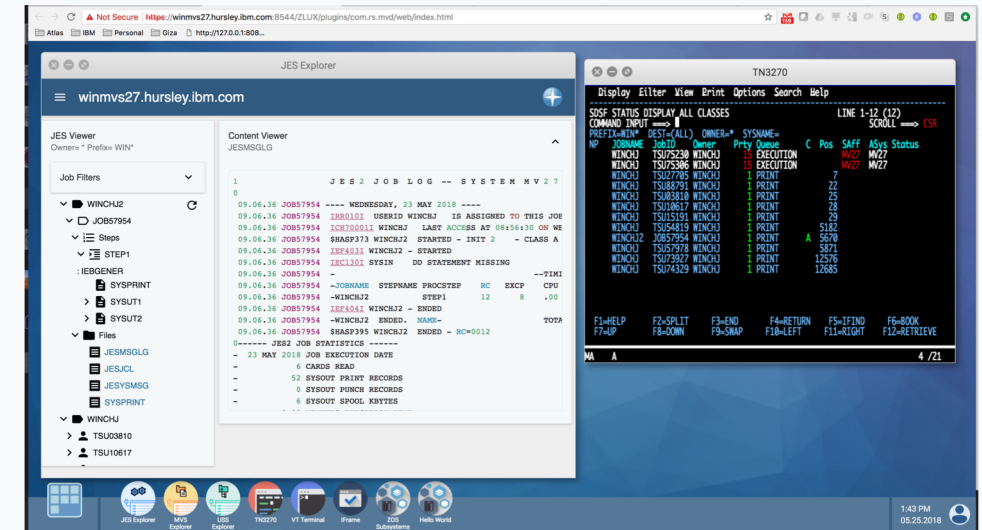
Not Secure https://winmvs27.hursley.ibm.com:8544/ZLUX/plugins/com.rs.mvd/web/index.html

Atlas IBM Personal Giza http://127.0.0.1:808...

JES Explorer

winmvs27.hursley.ibm.com

JES Viewer
Owner= * Prefix= WIN*

Job Filters

WINCHJ2
JOB57954
Steps
STEP1
: IEBGENER
SYSPRINT
SYSUT1
SYSUT2
Files
JESMSGLG
JESJCL
JESYSMSG
SYSPRINT
WINCHJ
TSU03810
TSU10617

Content Viewer
JESMSGLG

1 J E S 2 J O B L O G -- S Y S T E M M V 2 7
0
09.06.36 JOB57954 ---- WEDNESDAY, 23 MAY 2018 ----
09.06.36 JOB57954 IRR010I USERID WINCHJ IS ASSIGNED TO THIS JOB
09.06.36 JOB57954 ICH70001I WINCHJ LAST ACCESS AT 08:56:30 ON WE
09.06.36 JOB57954 $HASP373 WINCHJ2 STARTED - INIT 2 - CLASS A
09.06.36 JOB57954 IEF403I WINCHJ2 - STARTED
09.06.36 JOB57954 IEC130I SYSIN DD STATEMENT MISSING
09.06.36 JOB57954 - --TIMI
09.06.36 JOB57954 -JOBNAME STEPNAME PROCSTEP RC EXCP CPU
09.06.36 JOB57954 -WINCHJ2 STEP1 12 8 .00
09.06.36 JOB57954 IEF404I WINCHJ2 - ENDED
09.06.36 JOB57954 -WINCHJ2 ENDED. NAME- TOTA
09.06.36 JOB57954 $HASP395 WINCHJ2 ENDED - RC=0012
0------ JES2 JOB STATISTICS ------
- 23 MAY 2018 JOB EXECUTION DATE
- 6 CARDS READ
- 52 SYSOUT PRINT RECORDS
- 0 SYSOUT PUNCH RECORDS
- 6 SYSOUT SPOOL KBYTES

TN3270

Display Filter View Print Options Search Help

SDSF STATUS DISPLAY ALL CLASSES LINE 1-12 (12)
COMMAND INPUT ===> SCROLL ===> CSR
PREFIX=WIN* DEST=(ALL) OWNER=* SYSNAME=

| NP | JOBNAME | JobID | Owner | Prty | Queue | C | Pos | SAff | ASys | Status |
|---|---|---|---|---|---|---|---|---|---|---|
| | WINCHJ | TSU75230 | WINCHJ | 15 | EXECUTION | | | MV27 | MV27 | |
| | WINCHJ | TSU75306 | WINCHJ | 15 | EXECUTION | | | MV27 | MV27 | |
| | WINCHJ | TSU72705 | WINCHJ | 1 | PRINT | | 7 | | | |
| | WINCHJ | TSU88791 | WINCHJ | 1 | PRINT | | 22 | | | |
| | WINCHJ | TSU03810 | WINCHJ | 1 | PRINT | | 25 | | | |
| | WINCHJ | TSU10617 | WINCHJ | 1 | PRINT | | 28 | | | |
| | WINCHJ | TSU15191 | WINCHJ | 1 | PRINT | | 29 | | | |
| | WINCHJ | TSU54819 | WINCHJ | 1 | PRINT | | 5182 | | | |
| | WINCHJ2 | JOB57954 | WINCHJ | 1 | PRINT | A | 5670 | | | |
| | WINCHJ | TSU57978 | WINCHJ | 1 | PRINT | | 5871 | | | |
| | WINCHJ | TSU73927 | WINCHJ | 1 | PRINT | | 12576 | | | |
| | WINCHJ | TSU74329 | WINCHJ | 1 | PRINT | | 12685 | | | |

F1=HELP F2=SPLIT F3=END F4=RETURN F5=IFIND F6=BOOK
F7=UP F8=DOWN F9=SWAP F10=LEFT F11=RIGHT F12=RETRIEVE

MA A 4 /21

JES Explorer MVS Explorer USS Explorer TN3270 VT Terminal IFrame ZOS Subsystems Hello World

1:43 PM
05.25.2018